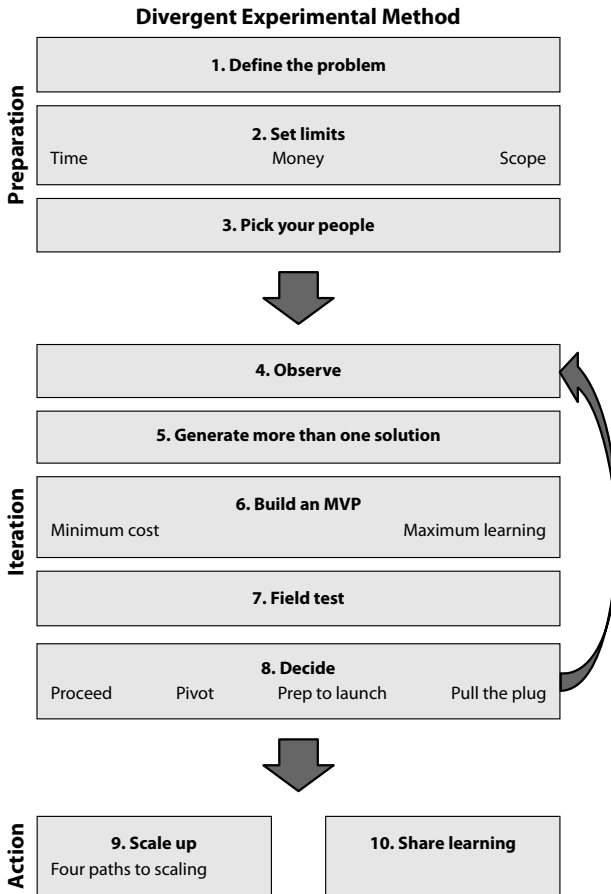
Divergent Experimental Method

Preparation

1. Define the problem

2. Set limits
Time Money Scope

3. Pick your people

Iteration

4. Observe

5. Generate more than one solution

6. Build an MVP
Minimum cost Maximum learning

7. Field test

8. Decide
Proceed Pivot Prep to launch Pull the plug

Action

9. Scale up
Four paths to scaling

10. Share learning